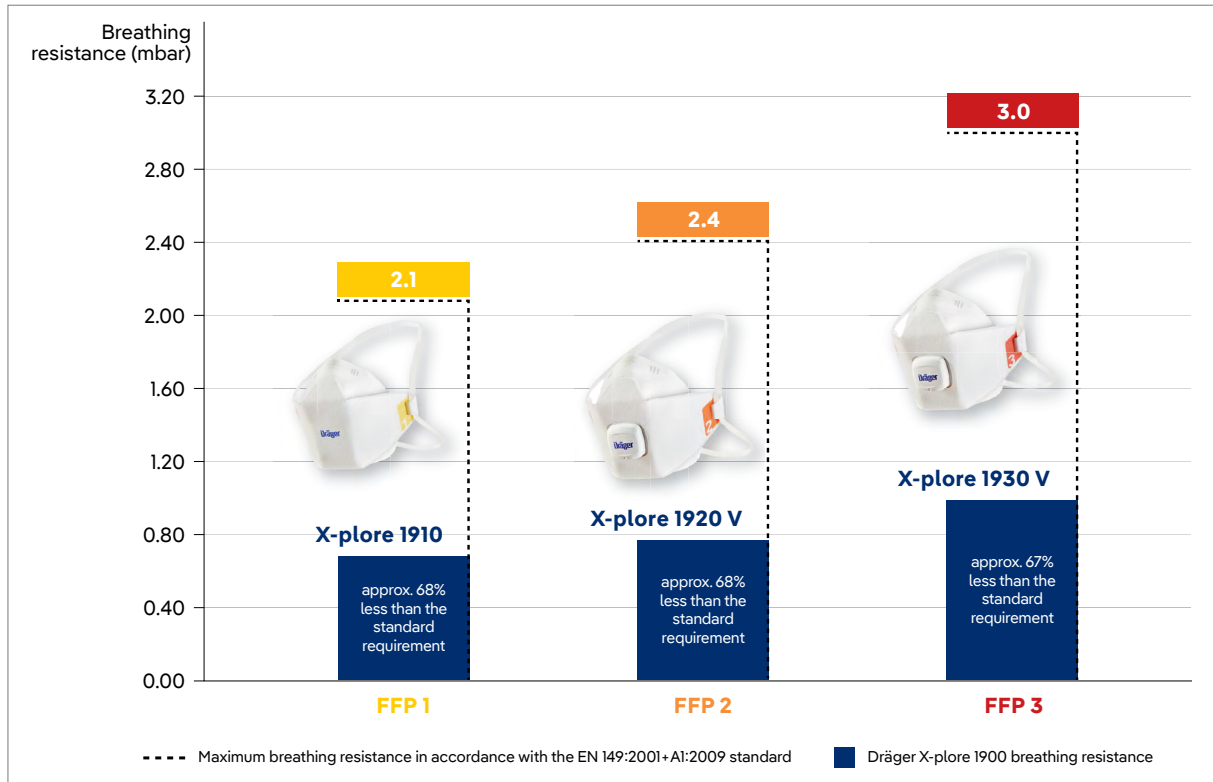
Breathing resistance (mbar)

3.20
2.80
2.40
2.00
1.60
1.20
0.80
0.40
0.00

2.1
2.4
3.0

Dräger
Dräger
Dräger

X-plore 1910
approx. 68% less than the standard requirement

X-plore 1920 V
approx. 68% less than the standard requirement

X-plore 1930 V
approx. 67% less than the standard requirement

FFP 1
FFP 2
FFP 3

Maximum breathing resistance in accordance with the EN 149:2001+A1:2009 standard
Dräger X-plore 1900 breathing resistance